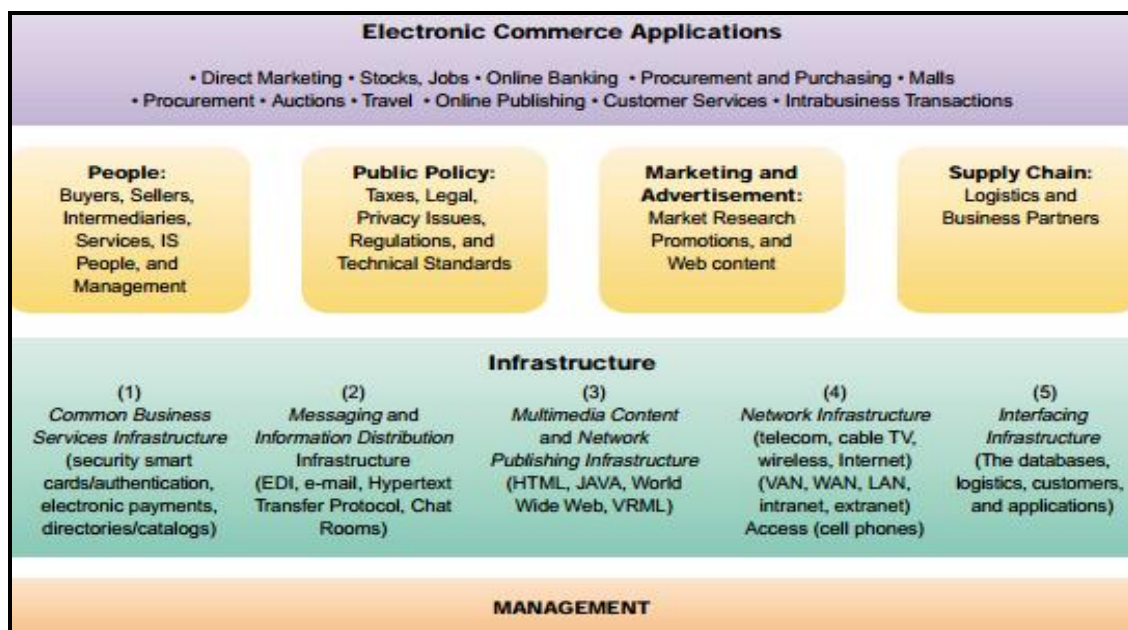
Electronic Commerce Applications

• Direct Marketing • Stocks, Jobs • Online Banking • Procurement and Purchasing • Malls • Procurement • Auctions • Travel • Online Publishing • Customer Services • Intrabusiness Transactions

People:
Buyers, Sellers, Intermediaries, Services, IS People, and Management

Public Policy:
Taxes, Legal, Privacy Issues, Regulations, and Technical Standards

Marketing and Advertisement:
Market Research Promotions, and Web content

Supply Chain:
Logistics and Business Partners

Infrastructure

(1)
Common Business Services Infrastructure (security smart cards/authentication, electronic payments, directories/catalogs)

(2)
Messaging and Information Distribution Infrastructure (EDI, e-mail, Hypertext Transfer Protocol, Chat Rooms)

(3)
Multimedia Content and Network Publishing Infrastructure (HTML, JAVA, World Wide Web, VRML)

(4)
Network Infrastructure (telecom, cable TV, wireless, Internet) (VAN, WAN, LAN, intranet, extranet) Access (cell phones)

(5)
Interfacing Infrastructure (The databases, logistics, customers, and applications)

MANAGEMENT